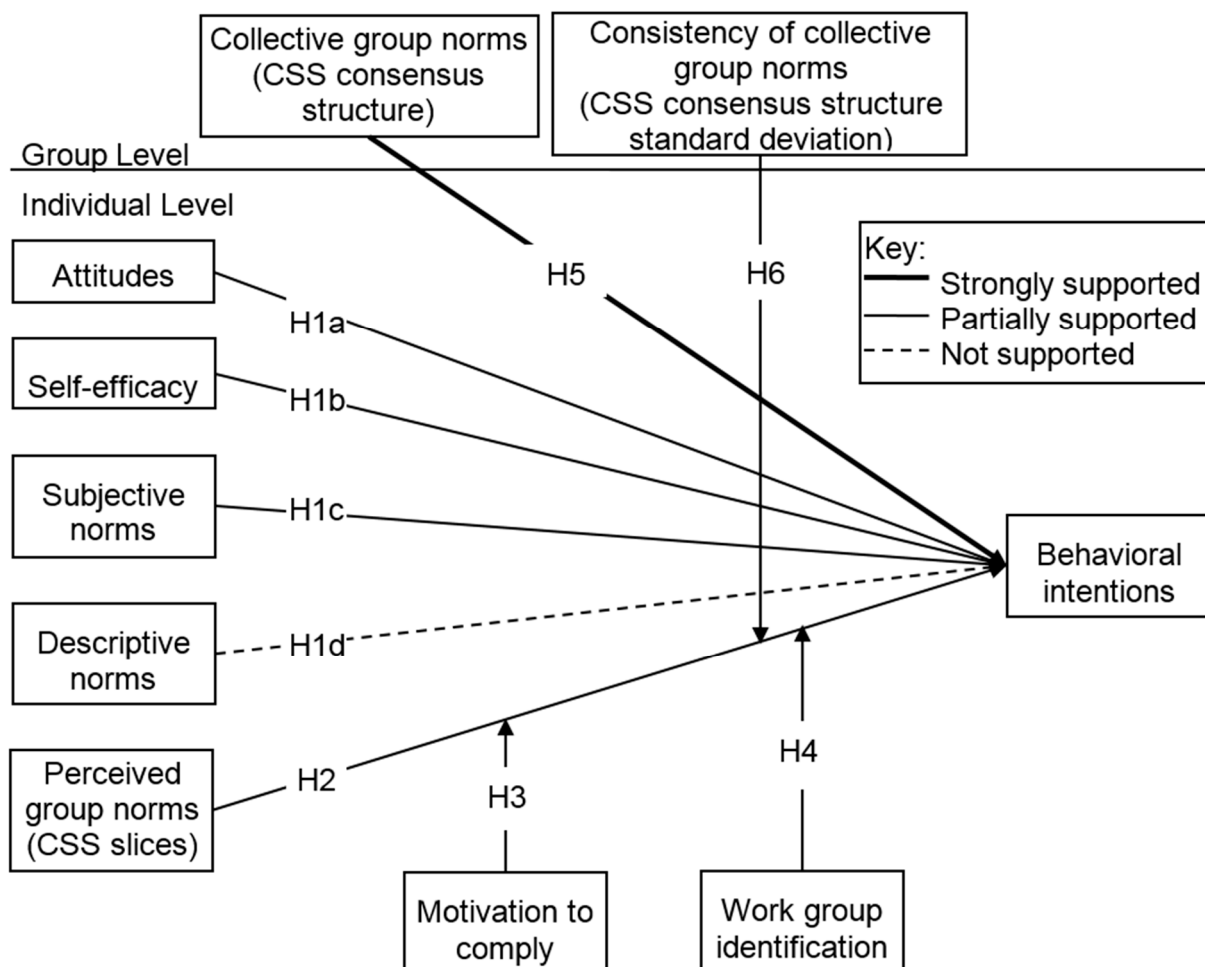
Collective group norms (CSS consensus structure)

Consistency of collective group norms (CSS consensus structure standard deviation)

Group Level

Individual Level

Attitudes

Self-efficacy

Subjective norms

Descriptive norms

Perceived group norms (CSS slices)

H5

H6

H1a

H1b

H1c

H1d

H2

H3

H4

Key:
Strongly supported
Partially supported
Not supported

Behavioral intentions

Motivation to comply

Work group identification